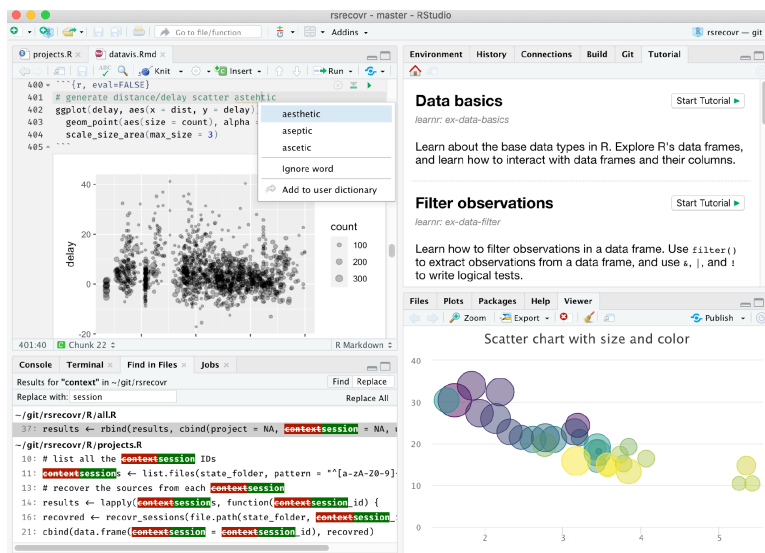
rsrecovr - master - RStudio

Go to file/function

Addins

rsrecovr

projects.R

datavis.Rmd

Knit

Insert

Run

400 ```{r, eval=FALSE}
401 # generate distance/delay scatter asthetic
402 ggplot(delay, aes(x = dist, y = delay)
403 geom_point(aes(size = count), alpha =
404 scale_size_area(max_size = 3)
405 ```

aesthetic
aseptic
ascetic
Ignore word
Add to user dictionary

40
20
0
-20
delay
count
100
200
300

401:40
Chunk 22
R Markdown

Environment
History
Connections
Build
Git
Tutorial

Data basics
learnr: ex-data-basics
Start Tutorial
Learn about the base data types in R. Explore R's data frames, and learn how to interact with data frames and their columns.

Filter observations
learnr: ex-data-filter
Start Tutorial
Learn how to filter observations in a data frame. Use filter() to extract observations from a data frame, and use &, |, and ! to write logical tests.

Console
Terminal
Find in Files
Jobs

Results for "context" in ~/git/rsrecovr
Find
Replace
Replace with: session
Replace All

~/git/rsrecovr/R/all.R
37: results ← rbind(results, cbind(project = NA, contextsession = NA,
~/git/rsrecovr/R/projects.R
10: # list all the contextsession IDs
11: contextsessions ← list.files(state_folder, pattern = "^[a-zA-Z0-9]-
13: # recover the sources from each contextsession
14: results ← lapply(contextsessions, function(contextsession_id) {
16: recovred ← recovr_sessions(file.path(state_folder, contextsession_
21: cbind(data.frame(contextsession = contextsession_id), recovred)

Files
Plots
Packages
Help
Viewer
Zoom
Export
Publish

Scatter chart with size and color
40
30
20
10
0
2
3
4
5